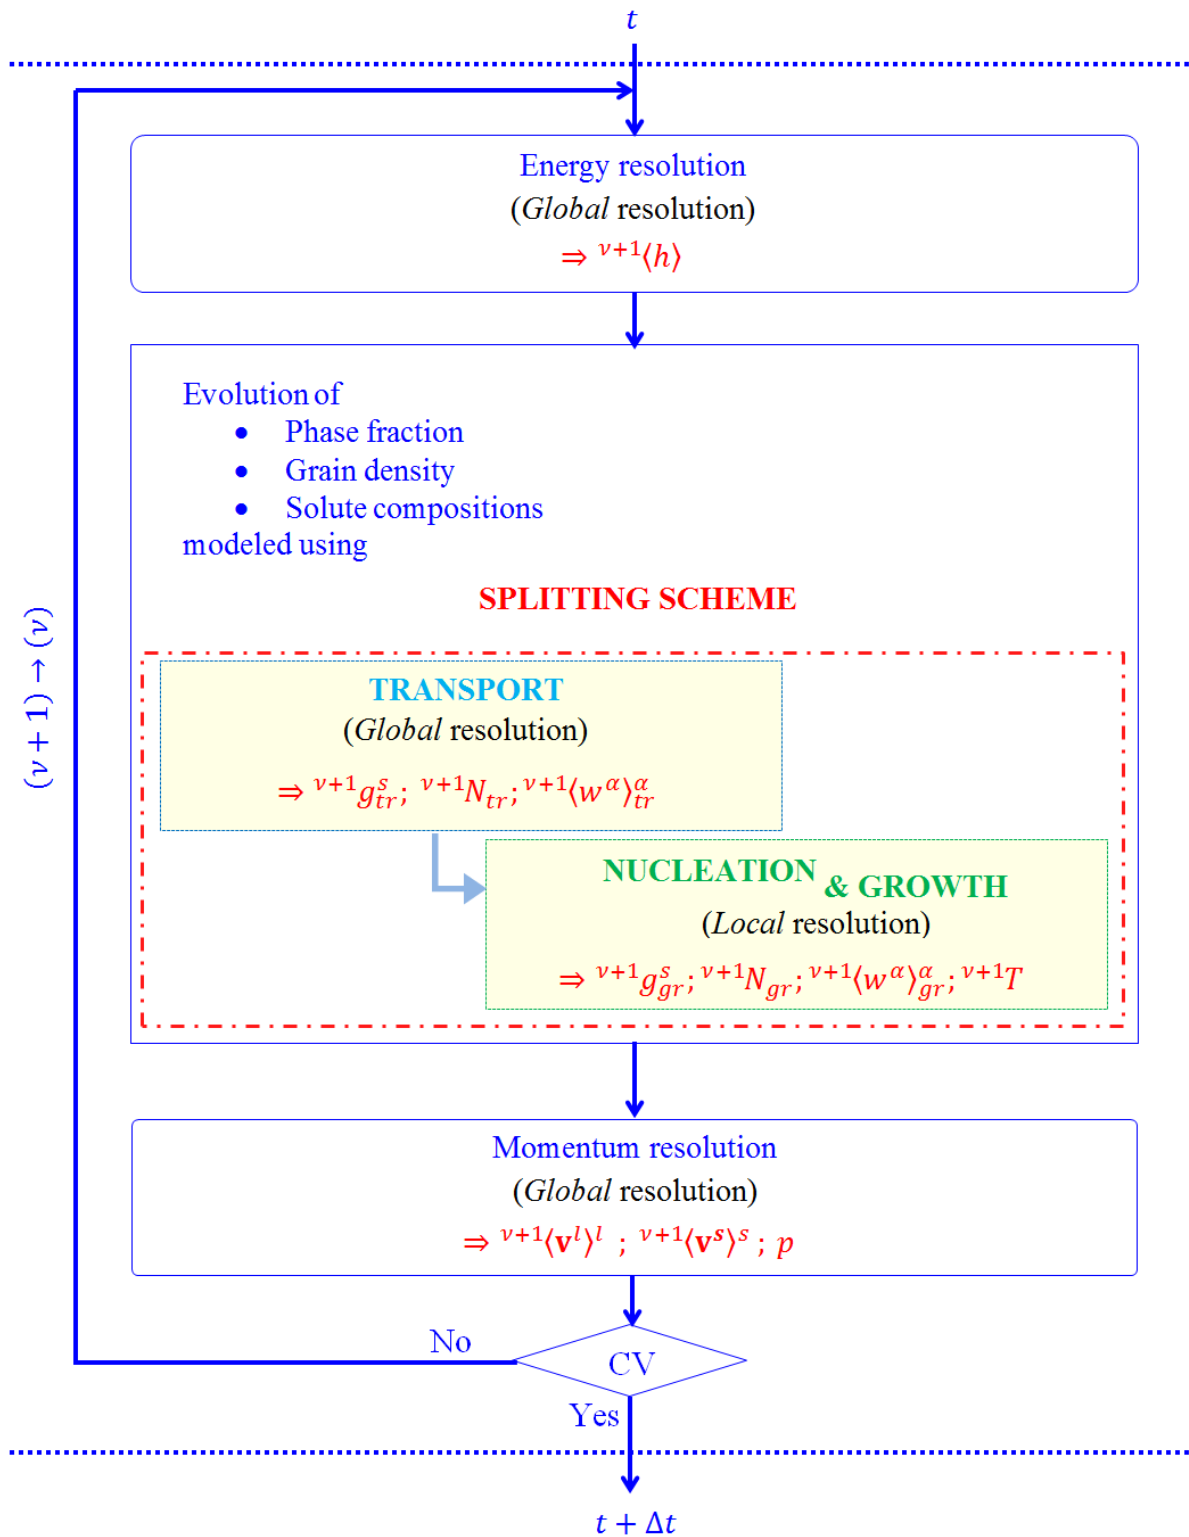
$t$

Energy resolution
(*Global* resolution)
$\Rightarrow {}^{\nu+1}\langle h \rangle$

Evolution of
- Phase fraction
- Grain density
- Solute compositions

modeled using

SPLITTING SCHEME

TRANSPORT
(*Global* resolution)
$\Rightarrow {}^{\nu+1}g^{s}_{tr};\ {}^{\nu+1}N_{tr};{}^{\nu+1}\langle w^{\alpha}\rangle^{\alpha}_{tr}$

NUCLEATION & GROWTH
(*Local* resolution)
$\Rightarrow {}^{\nu+1}g^{s}_{gr};{}^{\nu+1}N_{gr};{}^{\nu+1}\langle w^{\alpha}\rangle^{\alpha}_{gr};{}^{\nu+1}T$

$(\nu+1)\rightarrow(\nu)$

Momentum resolution
(*Global* resolution)
$\Rightarrow {}^{\nu+1}\langle \mathbf{v}^{l}\rangle^{l}\ ;\ {}^{\nu+1}\langle \mathbf{v}^{s}\rangle^{s}\ ;\ p$

No

CV

Yes

$t+\Delta t$